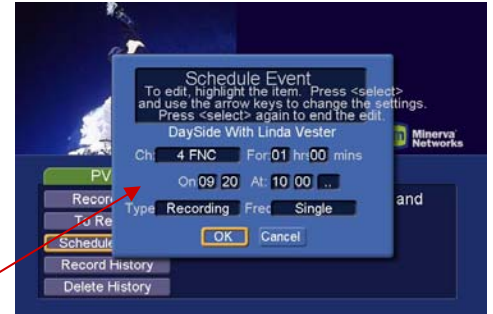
Schedule Event
To edit, highlight the item. Press <select> and use the arrow keys to change the settings. Press <select> again to end the edit.

DaySide With Linda Vester

Ch: 4 FNC For 01 hrs 00 mins

On 09 20 At: 10 00 ..

Type Recording Freq Single

OK Cancel

Minerva Networks

PV

Recor

To Re

Schedule

Record History

Delete History

and